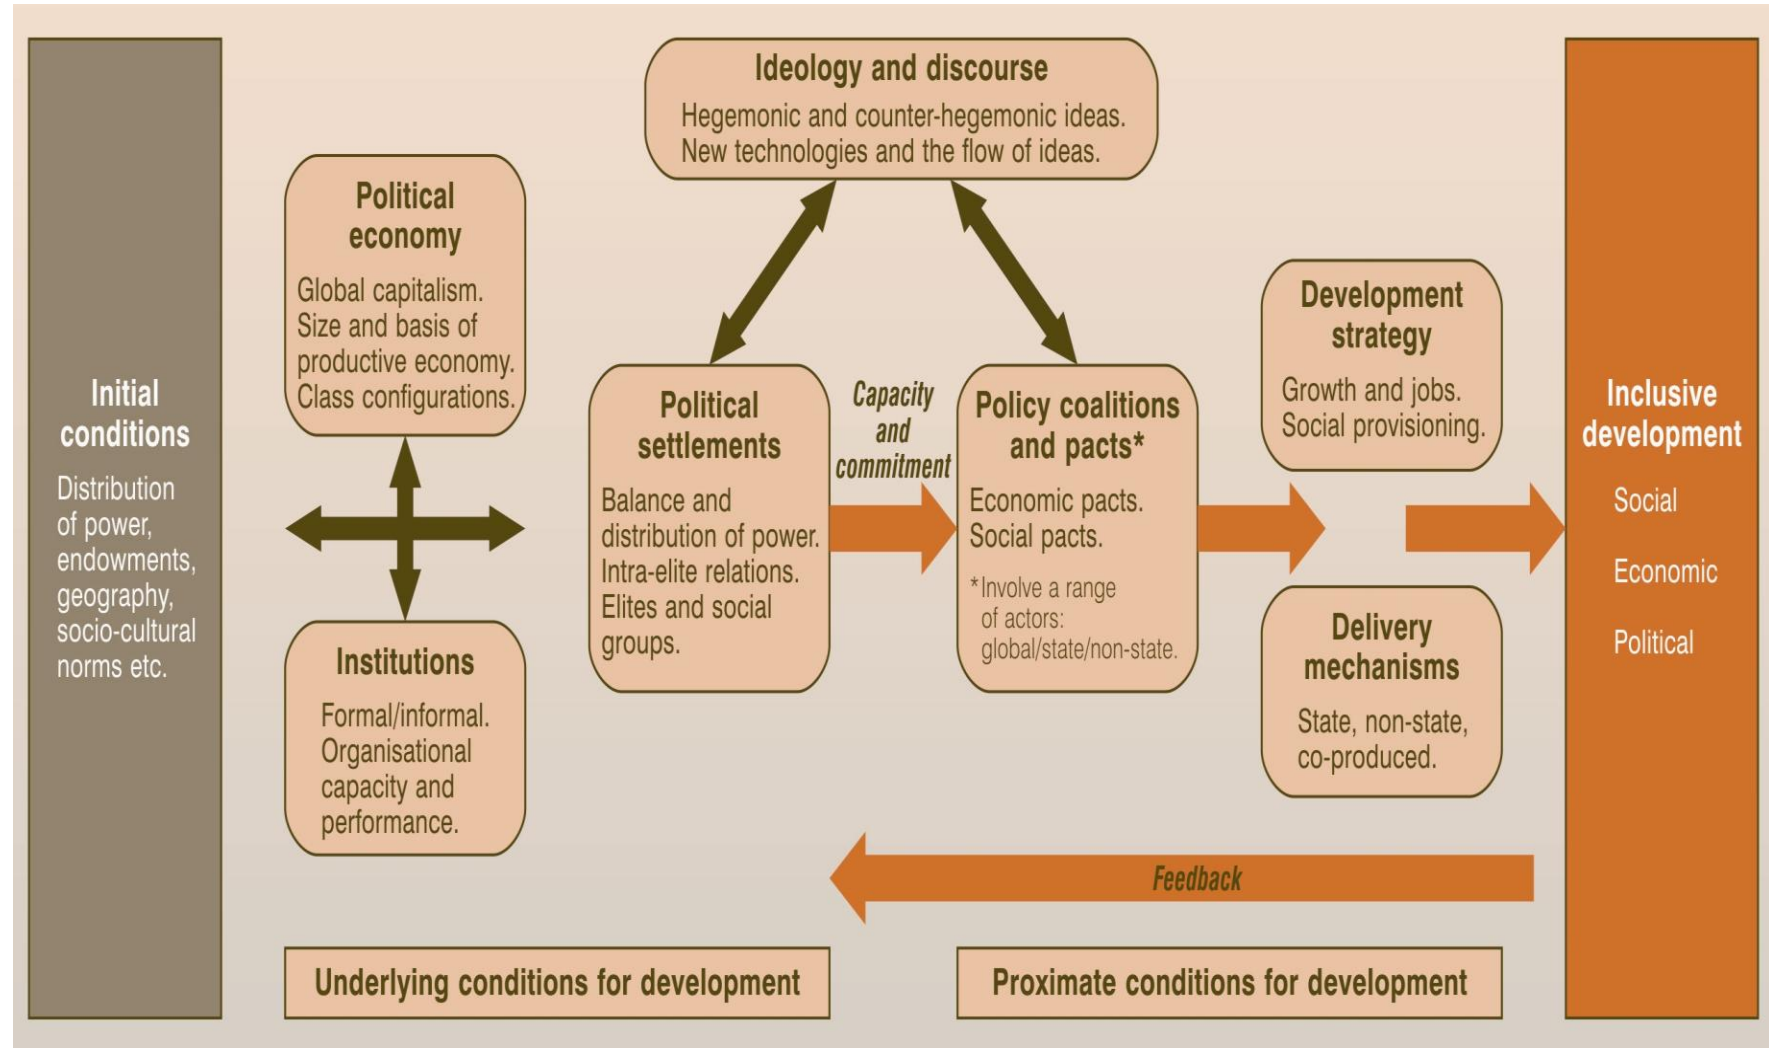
Initial conditions

Distribution of power, endowments, geography, socio-cultural norms etc.

Ideology and discourse

Hegemonic and counter-hegemonic ideas. New technologies and the flow of ideas.

Political economy

Global capitalism. Size and basis of productive economy. Class configurations.

Institutions

Formal/informal. Organisational capacity and performance.

Political settlements

Balance and distribution of power. Intra-elite relations. Elites and social groups.

Capacity and commitment

Policy coalitions and pacts*

Economic pacts. Social pacts.

*Involve a range of actors: global/state/non-state.

Development strategy

Growth and jobs. Social provisioning.

Delivery mechanisms

State, non-state, co-produced.

Inclusive development

Social

Economic

Political

Feedback

Underlying conditions for development

Proximate conditions for development